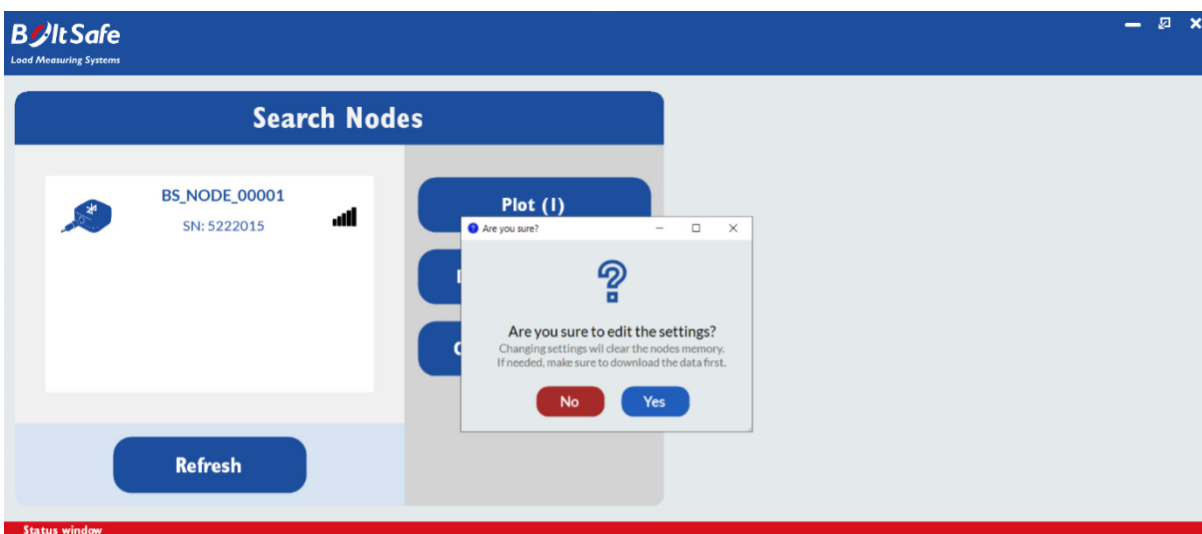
BoltSafe
Load Measuring Systems

Search Nodes

BS_NODE_00001
SN: 5222015

Plot (I)

Refresh

Are you sure?

Are you sure to edit the settings?
Changing settings wil clear the nodes memory.
If needed, make sure to download the data first.

No
Yes

Status window